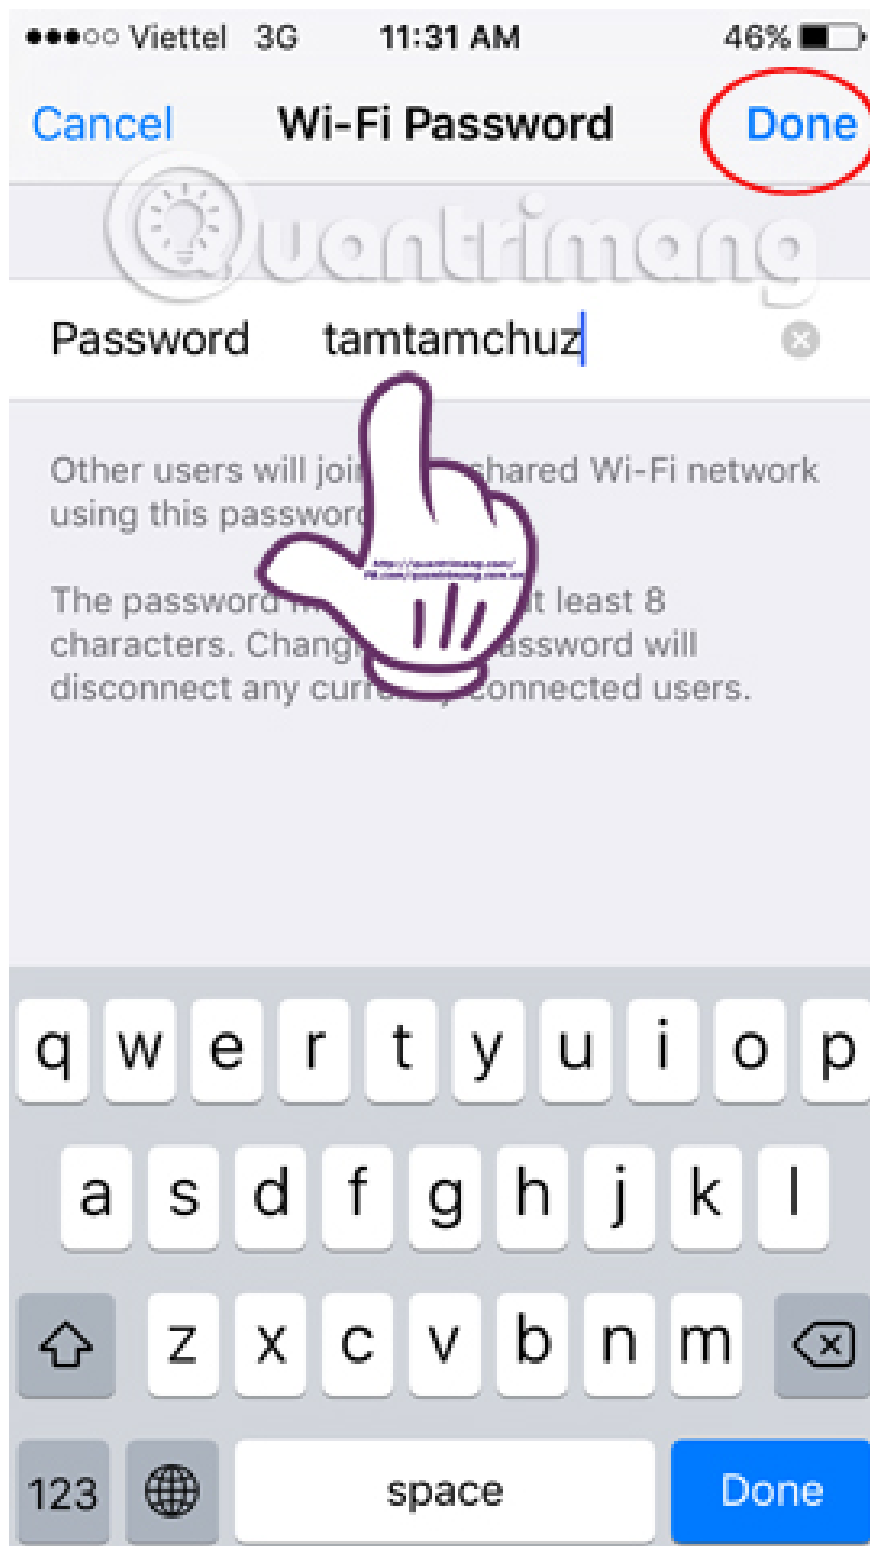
●●●○○ Viettel 3G 11:31 AM 46%

Cancel Wi-Fi Password Done

Quantrimang

Password tamtamchuz

Other users will joi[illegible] shared Wi-Fi network using this passwor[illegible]

The password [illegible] at least 8 characters. Chang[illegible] password will disconnect any curr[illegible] connected users.

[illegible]

q w e r t y u i o p

a s d f g h j k l

z x c v b n m

123 space Done